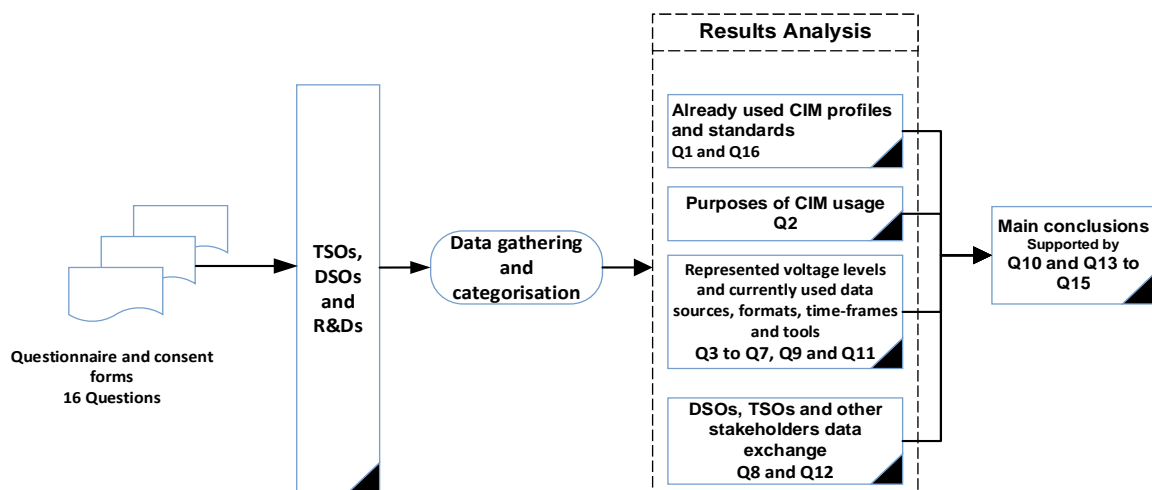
Questionnaire and consent forms
16 Questions

TSOs, DSOs and R&Ds

Data gathering and categorisation

Results Analysis

Already used CIM profiles and standards
Q1 and Q16

Purposes of CIM usage
Q2

Represented voltage levels and currently used data sources, formats, time-frames and tools
Q3 to Q7, Q9 and Q11

DSOs, TSOs and other stakeholders data exchange
Q8 and Q12

Main conclusions
Supported by
Q10 and Q13 to Q15